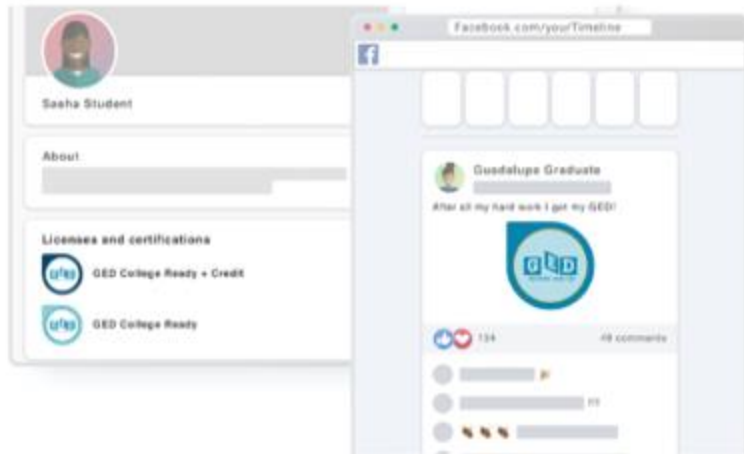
Sasha Student

About

Licenses and certifications

GED College Ready + Credit

GED College Ready

Facebook.com/yourTimeline

f

Guadalupe Graduate

After all my hard work I got my GED!

GED

134

48 comments